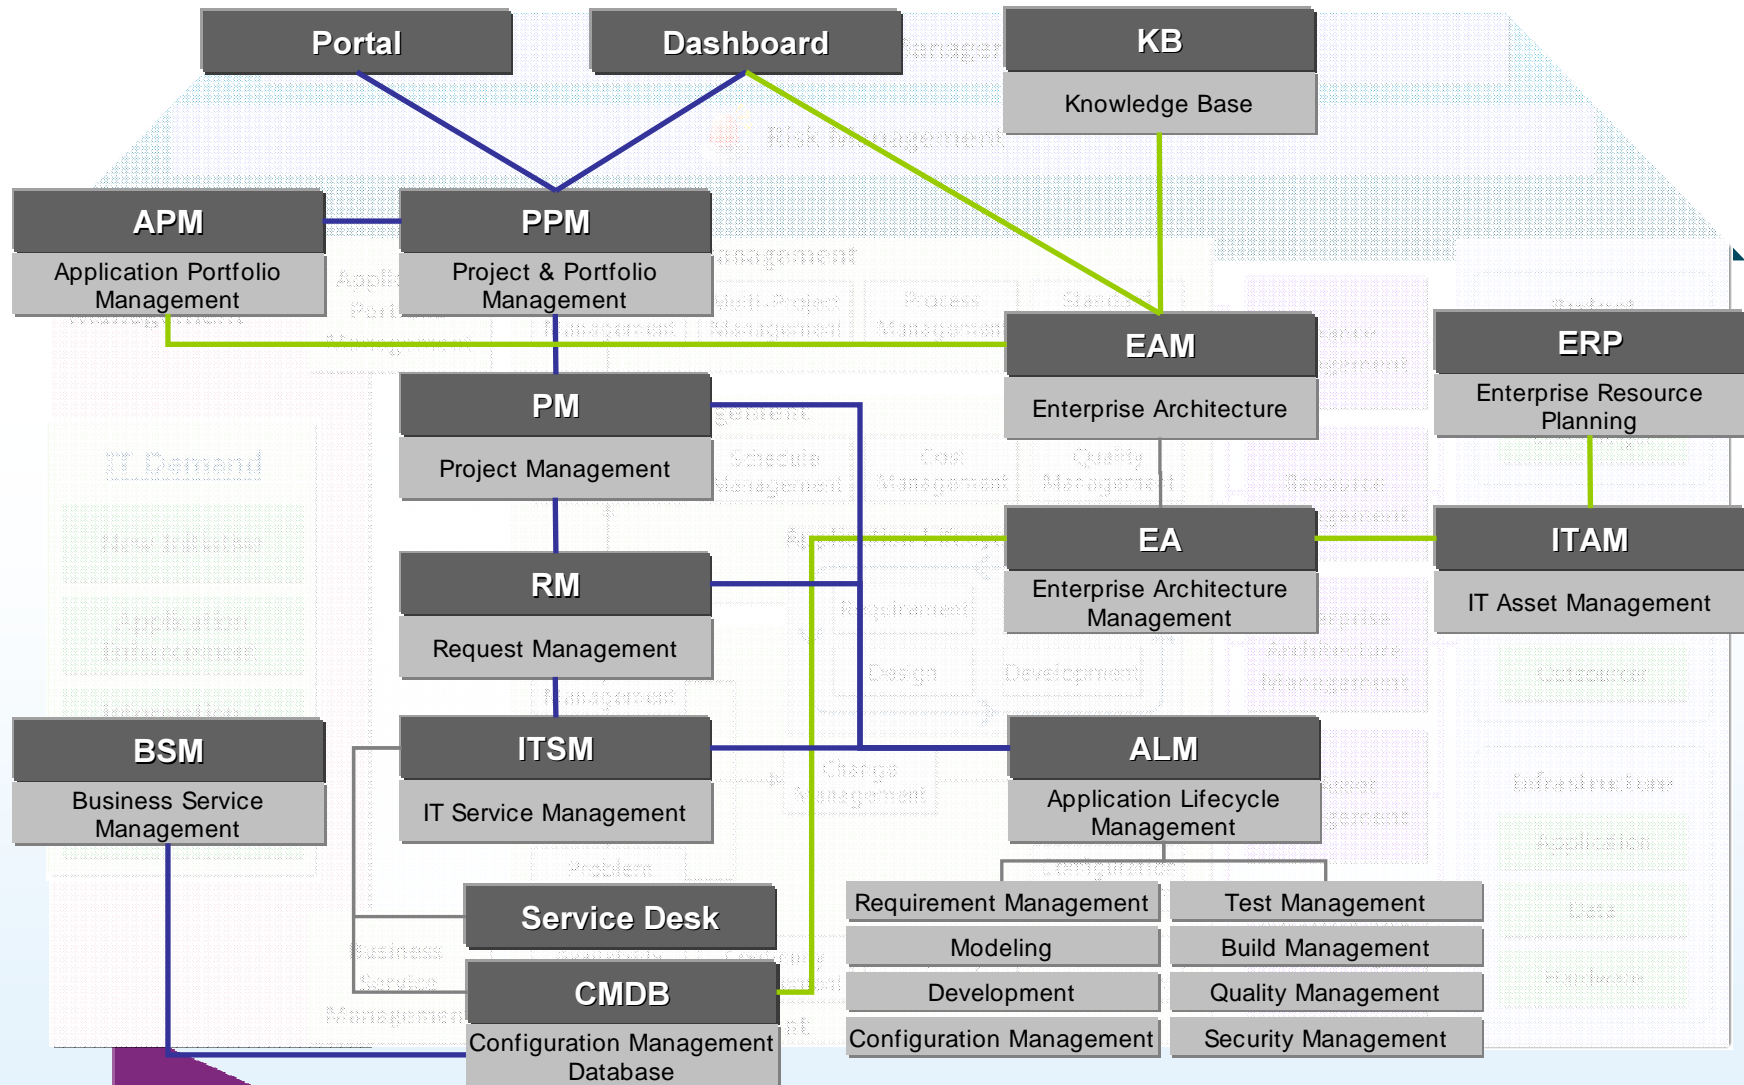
Portal

Dashboard

KB
Knowledge Base

APM
Application Portfolio Management

PPM
Project & Portfolio Management

EAM
Enterprise Architecture

ERP
Enterprise Resource Planning

PM
Project Management

EA
Enterprise Architecture Management

ITAM
IT Asset Management

RM
Request Management

BSM
Business Service Management

ITSM
IT Service Management

ALM
Application Lifecycle Management

Service Desk

CMDB
Configuration Management Database

Requirement Management
Test Management
Modeling
Build Management
Development
Quality Management
Configuration Management
Security Management